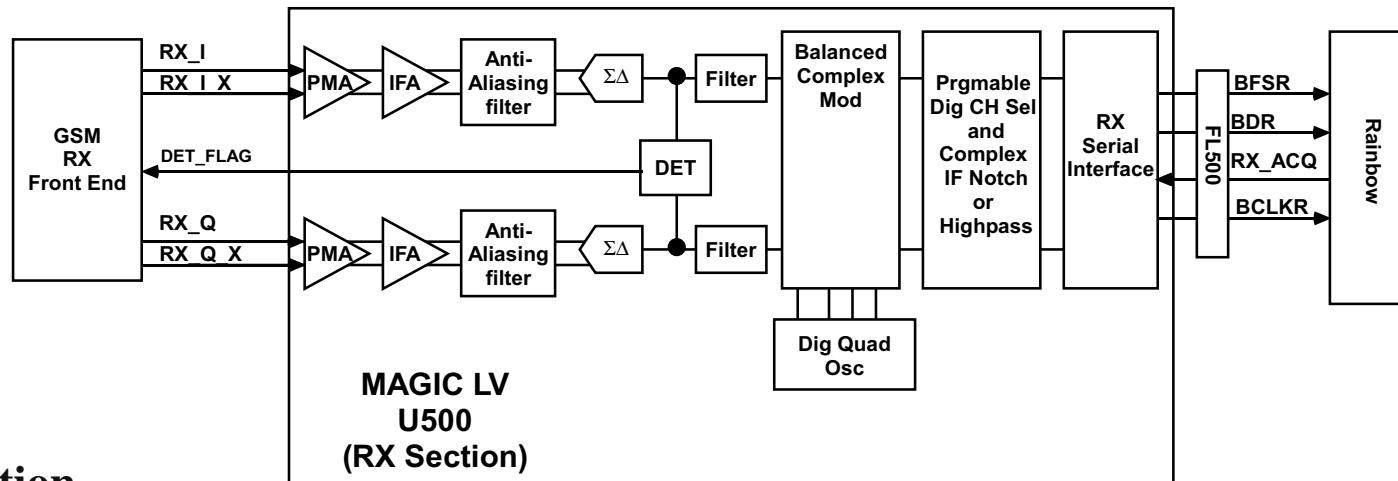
GSM
RX
Front End

RX_I
RX_I_X
DET_FLAG
RX_Q
RX_Q_X

PMA
IFA
Anti-
Aliasing
filter
$\Sigma\Delta$
Filter
DET
PMA
IFA
Anti-
Aliasing
filter
$\Sigma\Delta$
Filter

Balanced
Complex
Mod

Prgmable
Dig CH Sel
and
Complex
IF Notch
or
Highpass

RX
Serial
Interface

Dig Quad
Osc

FL500

BFSR
BDR
RX_ACQ
BCLKR

Rainbow

MAGIC LV
U500
(RX Section)

tion